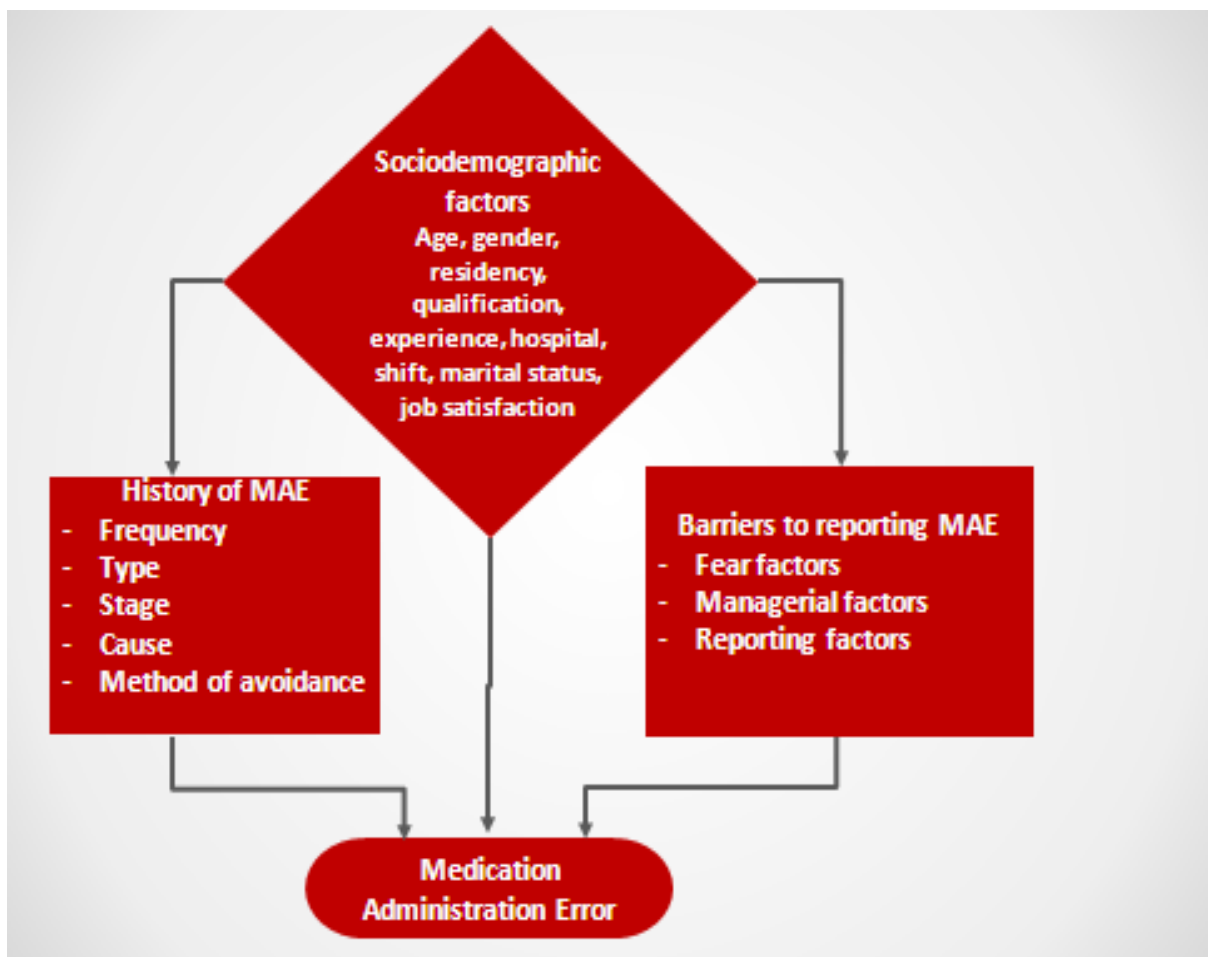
Sociodemographic factors
Age, gender, residency, qualification, experience, hospital, shift, marital status, job satisfaction

History of MAE
- Frequency
- Type
- Stage
- Cause
- Method of avoidance

Barriers to reporting MAE
- Fear factors
- Managerial factors
- Reporting factors

Medication Administration Error